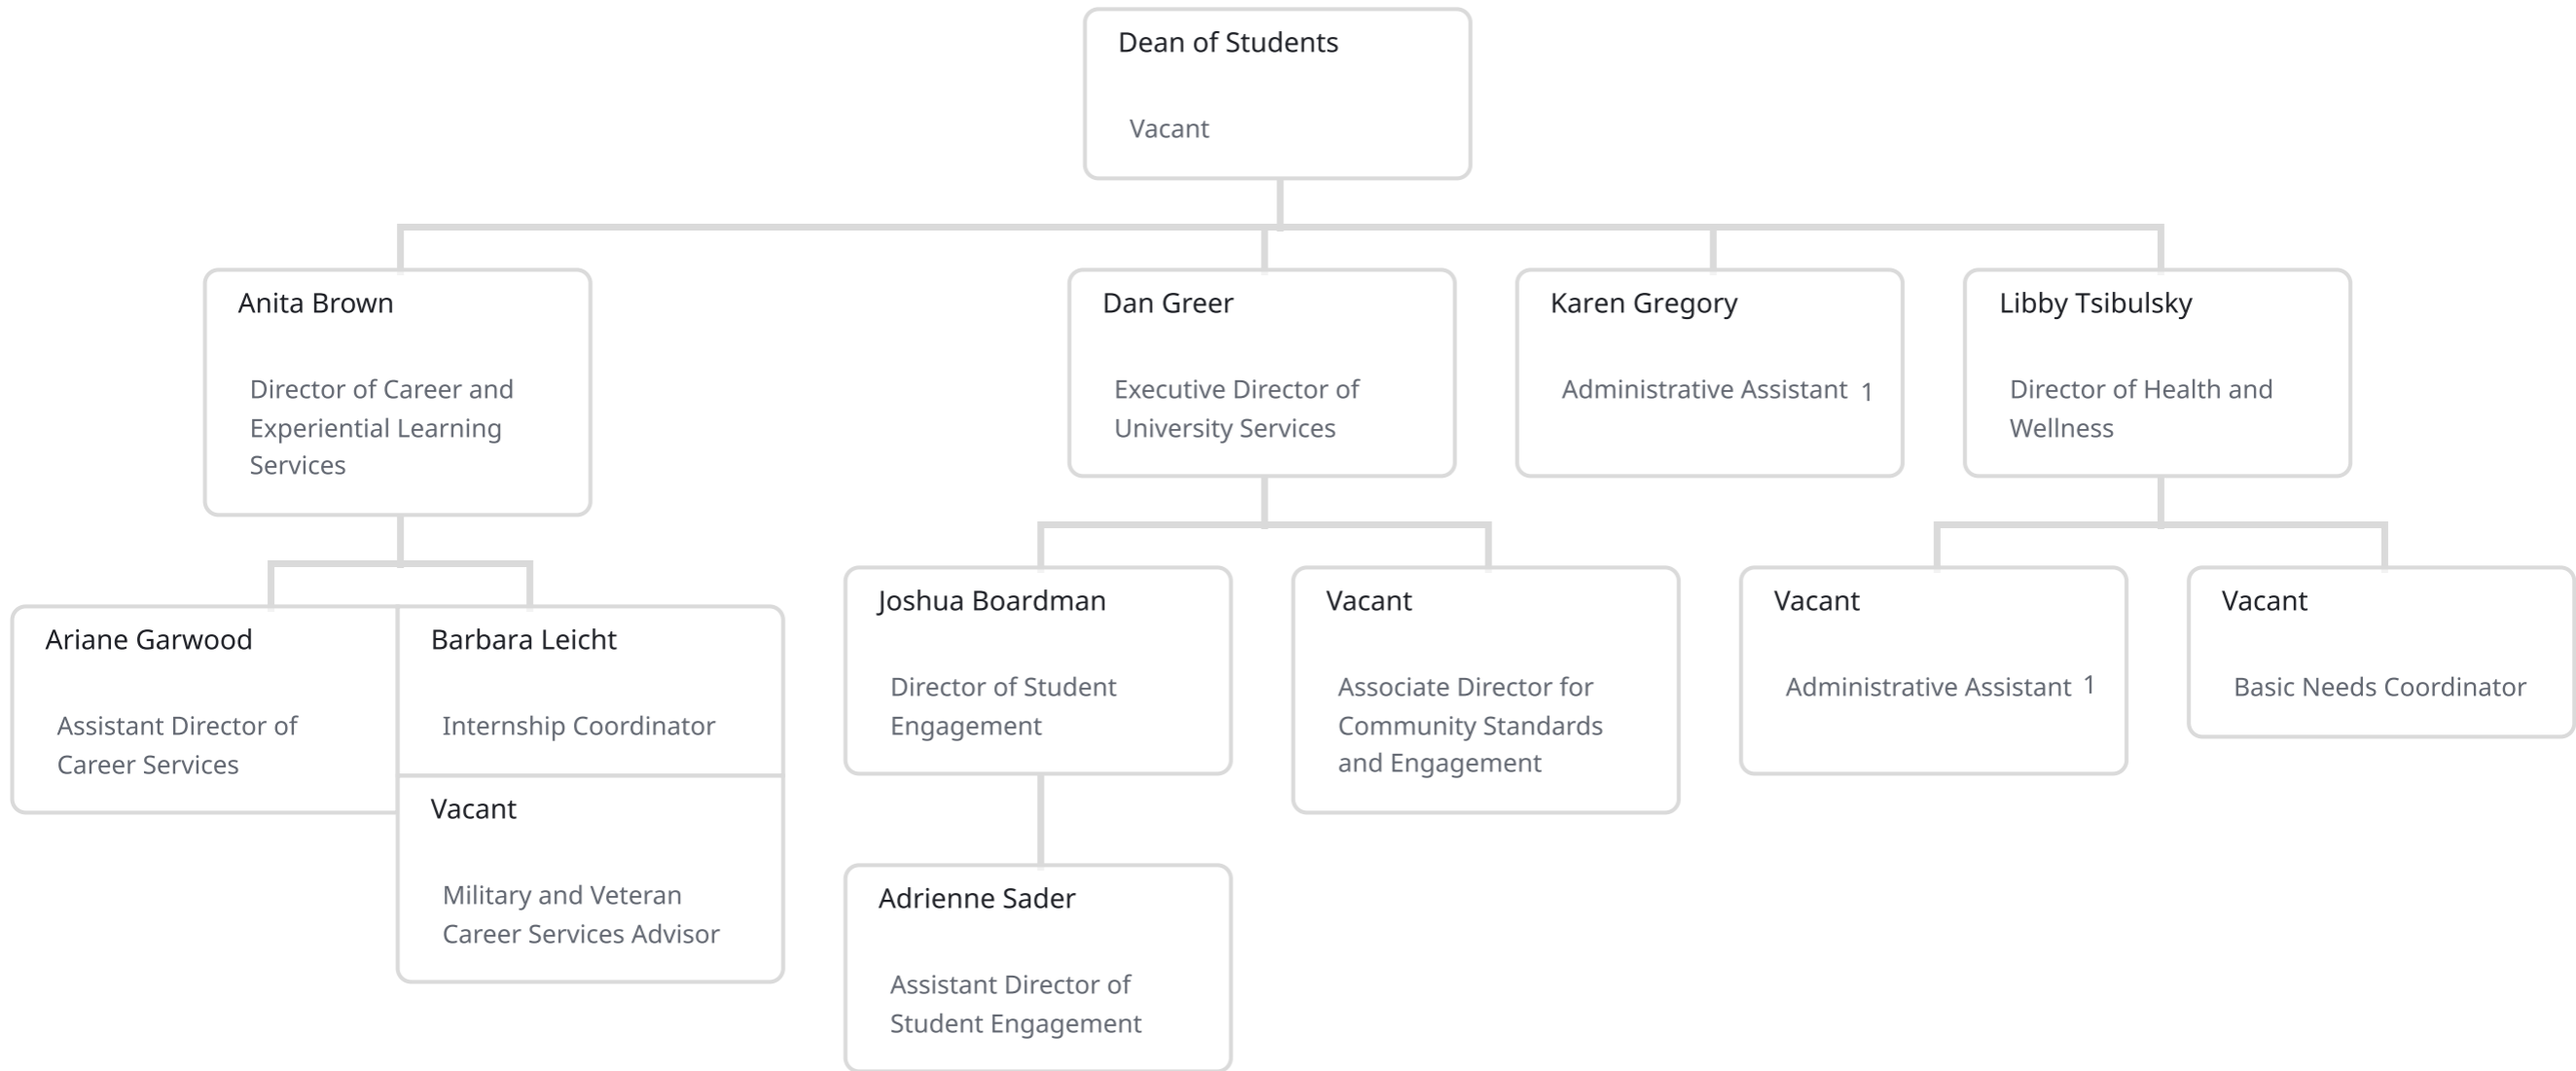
Dean of Students

Vacant

Anita Brown

Director of Career and Experiential Learning Services

Dan Greer

Executive Director of University Services

Karen Gregory

Administrative Assistant 1

Libby Tsibulsky

Director of Health and Wellness

Ariane Garwood

Assistant Director of Career Services

Barbara Leicht

Internship Coordinator

Vacant

Military and Veteran Career Services Advisor

Joshua Boardman

Director of Student Engagement

Adrienne Sader

Assistant Director of Student Engagement

Vacant

Associate Director for Community Standards and Engagement

Vacant

Administrative Assistant 1

Vacant

Basic Needs Coordinator